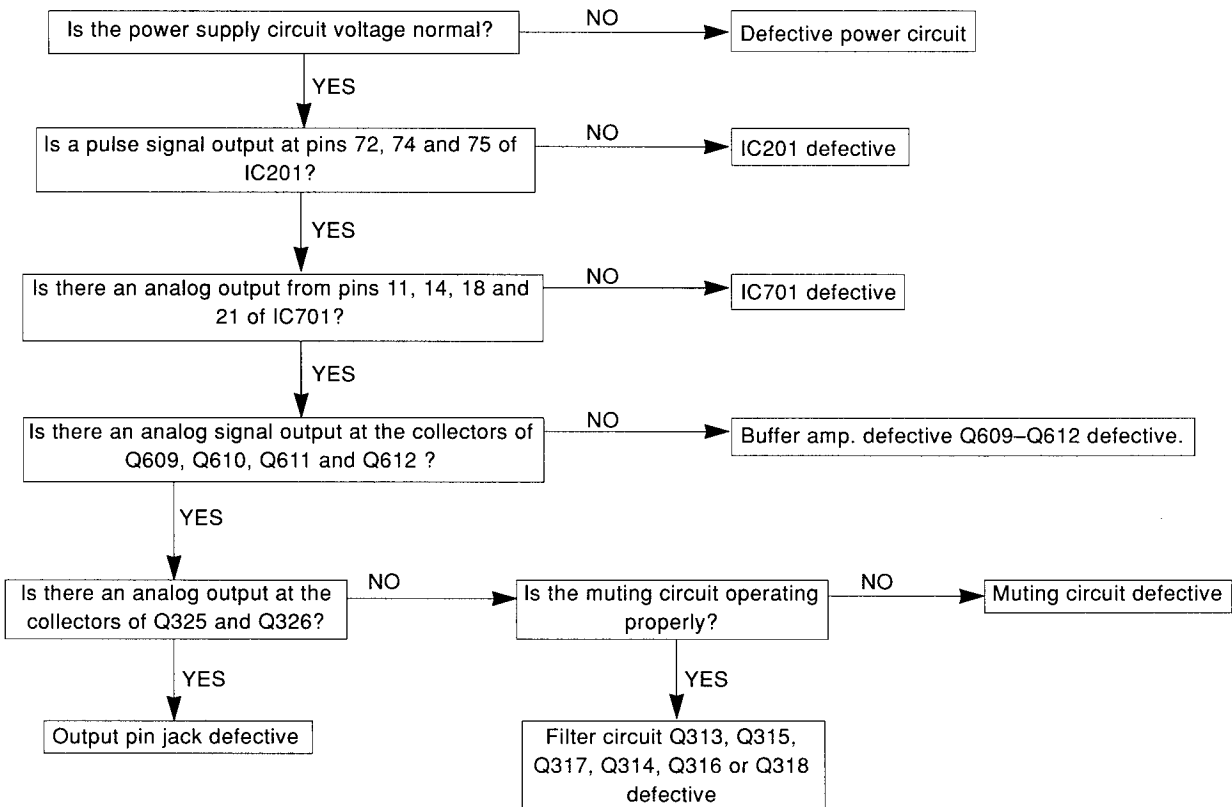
Is the power supply circuit voltage normal?

NO

Defective power circuit

YES

Is a pulse signal output at pins 72, 74 and 75 of IC201?

NO

IC201 defective

YES

Is there an analog output from pins 11, 14, 18 and 21 of IC701?

NO

IC701 defective

YES

Is there an analog signal output at the collectors of Q609, Q610, Q611 and Q612 ?

NO

Buffer amp. defective Q609–Q612 defective.

YES

Is there an analog output at the collectors of Q325 and Q326?

NO

Is the muting circuit operating properly?

NO

Muting circuit defective

YES

Output pin jack defective

YES

Filter circuit Q313, Q315, Q317, Q314, Q316 or Q318 defective